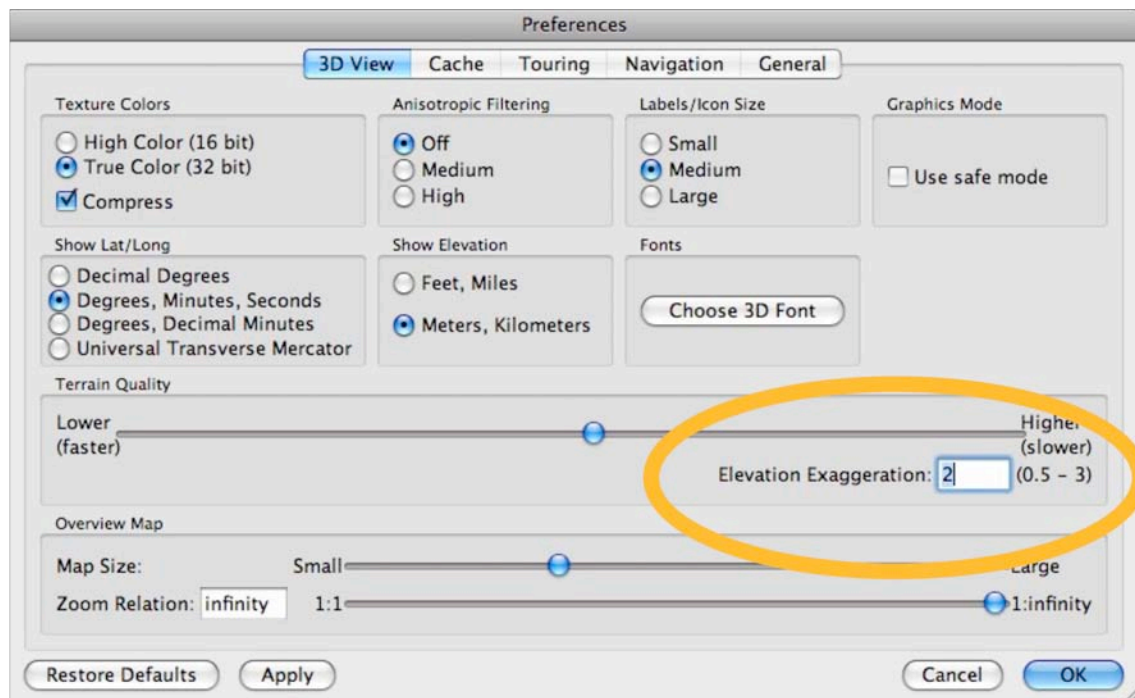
Preferences

3D View | Cache | Touring | Navigation | General

Texture Colors
High Color (16 bit)
True Color (32 bit)
Compress

Anisotropic Filtering
Off
Medium
High

Labels/Icon Size
Small
Medium
Large

Graphics Mode
Use safe mode

Show Lat/Long
Decimal Degrees
Degrees, Minutes, Seconds
Degrees, Decimal Minutes
Universal Transverse Mercator

Show Elevation
Feet, Miles
Meters, Kilometers

Fonts
Choose 3D Font

Terrain Quality
Lower (faster)
Higher (slower)
Elevation Exaggeration: 2 (0.5 – 3)

Overview Map
Map Size: Small Large
Zoom Relation: infinity 1:1 1:infinity

Restore Defaults | Apply | Cancel | OK